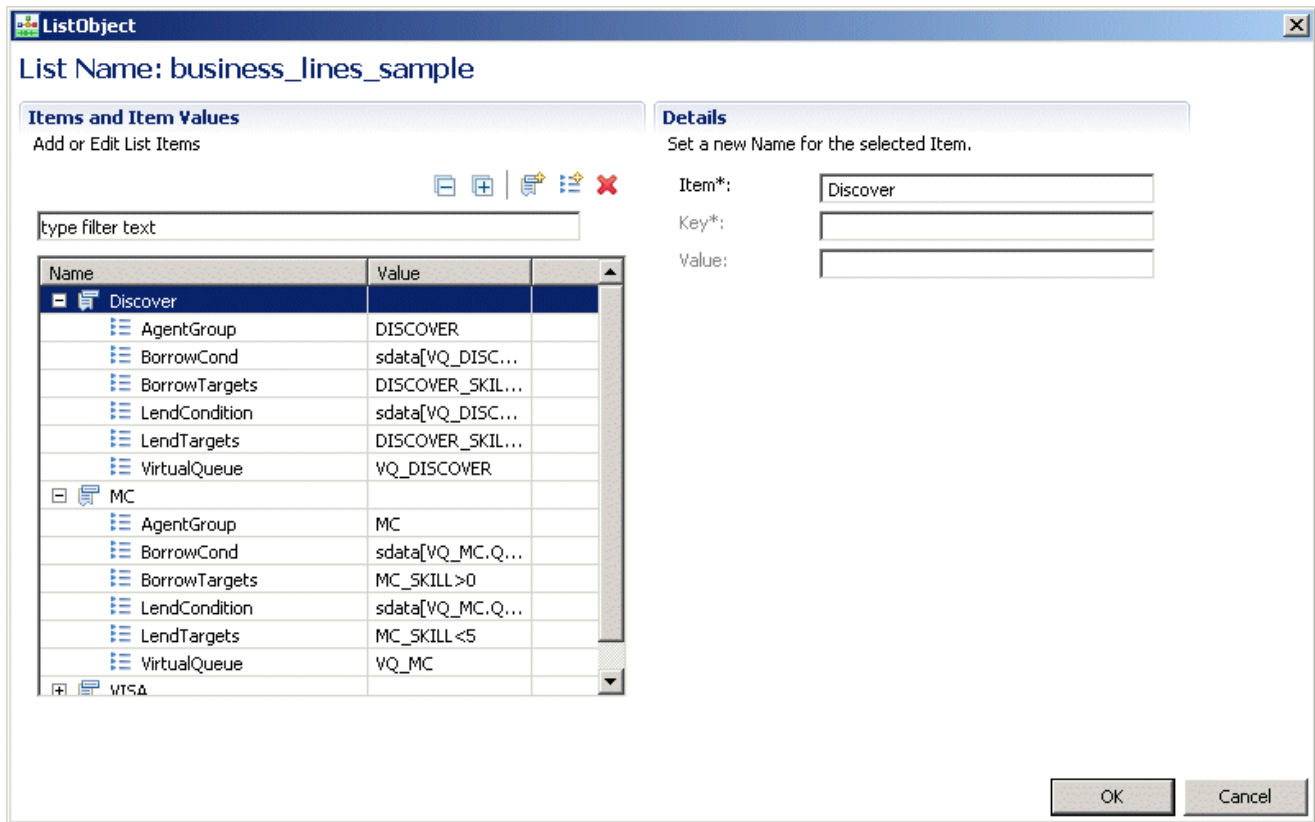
ListObject

List Name: business_lines_sample

Items and Item Values

Add or Edit List Items

type filter text

| Name | Value |
|---|---|
| Discover | |
| AgentGroup | DISCOVER |
| BorrowCond | sdata[VQ_DISC... |
| BorrowTargets | DISCOVER_SKIL... |
| LendCondition | sdata[VQ_DISC... |
| LendTargets | DISCOVER_SKIL... |
| VirtualQueue | VQ_DISCOVER |
| MC | |
| AgentGroup | MC |
| BorrowCond | sdata[VQ_MC.Q... |
| BorrowTargets | MC_SKILL>0 |
| LendCondition | sdata[VQ_MC.Q... |
| LendTargets | MC_SKILL<5 |
| VirtualQueue | VQ_MC |
| VISA | |

Details

Set a new Name for the selected Item.

Item*: Discover

Key*:

Value:

OK

Cancel